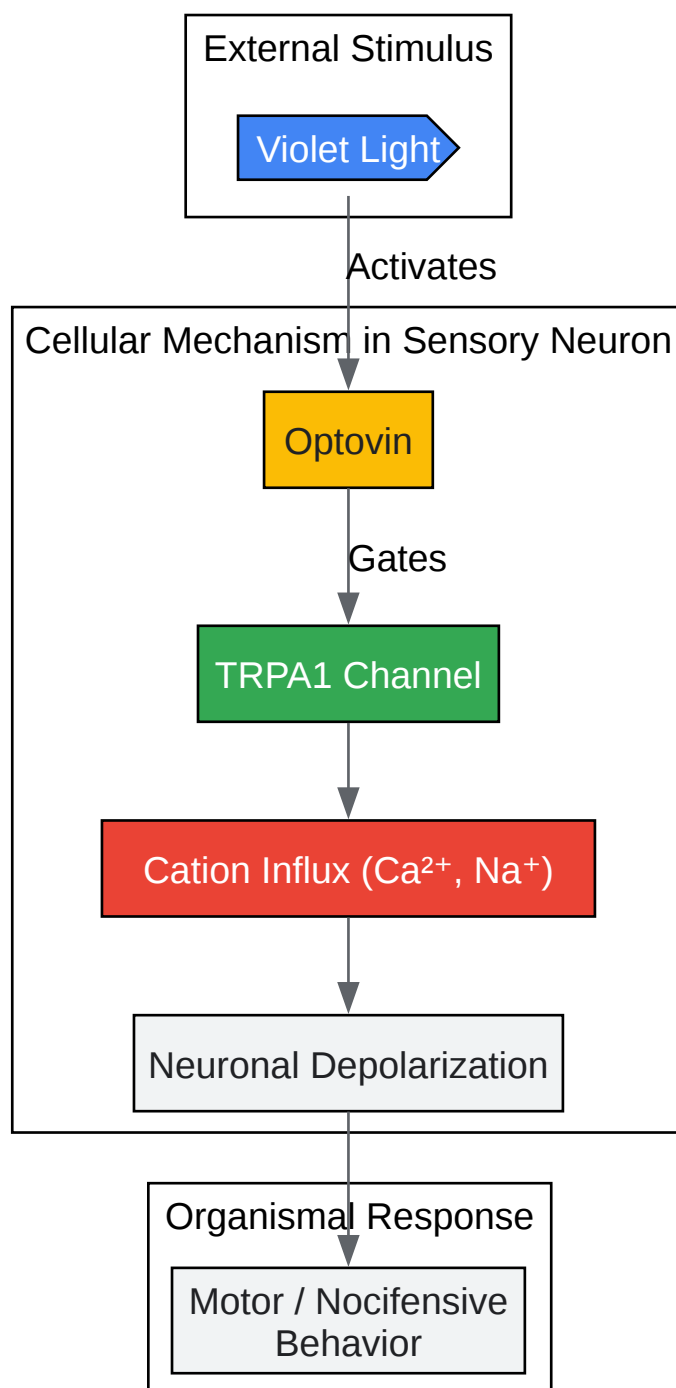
External Stimulus

Violet Light

Activates

Cellular Mechanism in Sensory Neuron

Optovin

Gates

TRPA1 Channel

Cation Influx ($Ca^{2+}$, $Na^{+}$)

Neuronal Depolarization

Organismal Response

Motor / Nocifensive Behavior